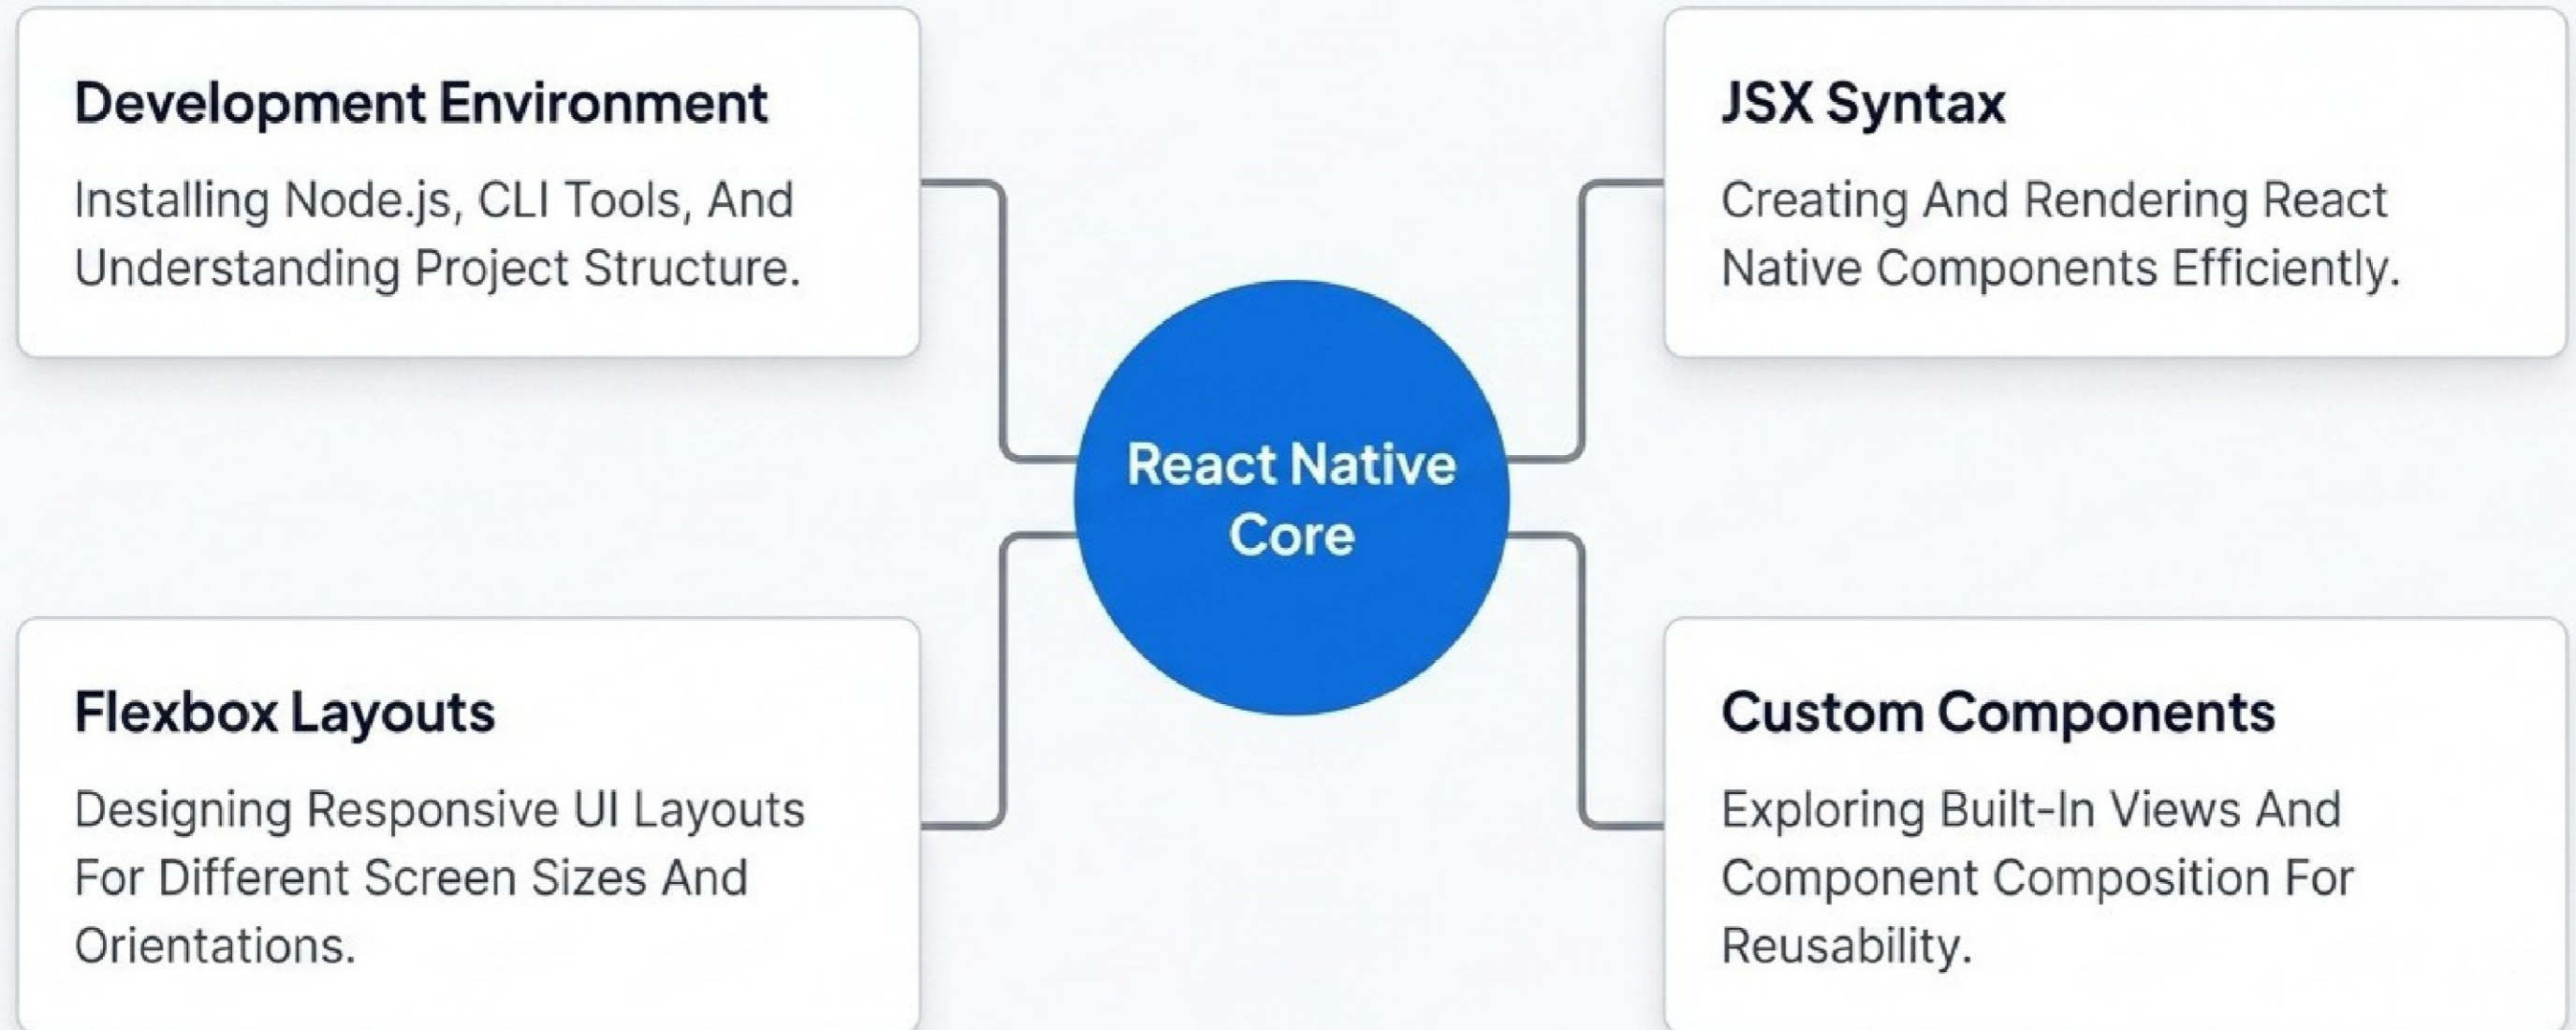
Development Environment

Installing Node.js, CLI Tools, And Understanding Project Structure.

JSX Syntax

Creating And Rendering React Native Components Efficiently.

React Native Core

Flexbox Layouts

Designing Responsive UI Layouts For Different Screen Sizes And Orientations.

Custom Components

Exploring Built-In Views And Component Composition For Reusability.